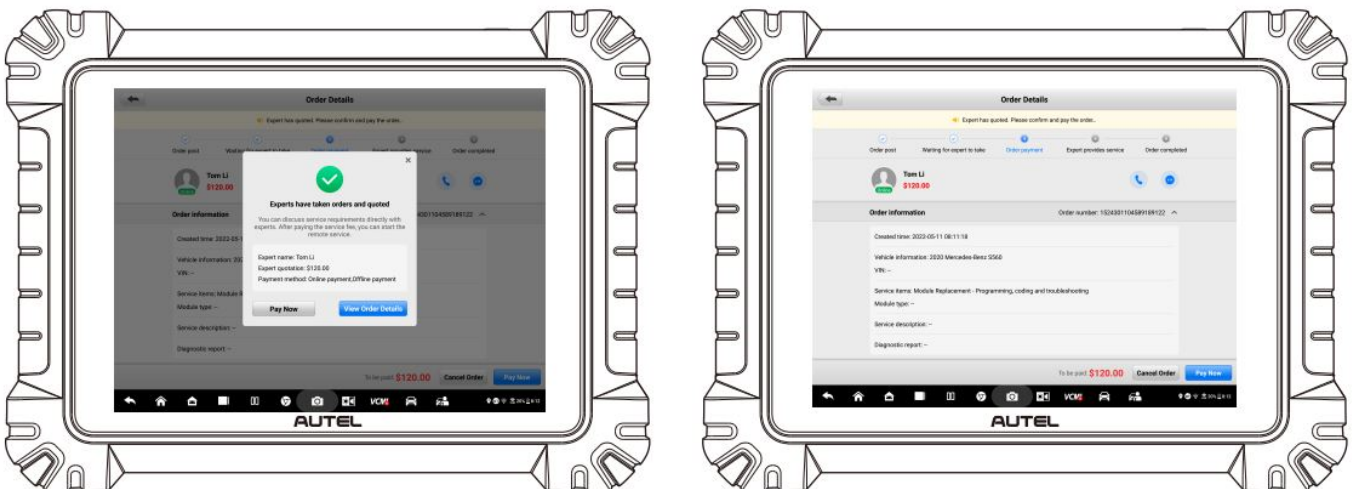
Order Details

Expert has quoted. Please confirm and pay the order.

Order post
Waiting for expert to take
Order payment
Expert provides service
Order completed

Tom Li
$120.00

Experts have taken orders and quoted

You can discuss service requirements directly with experts. After paying the service fee, you can start the remote service.

Expert name: Tom Li
Expert quotation: $120.00
Payment method: Online payment,Offline payment

Pay Now
View Order Details

Order information
Created time: 2022-05-1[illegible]
Vehicle information: 202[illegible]
VIN: --
Service items: Module R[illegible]
Module type: --
Service description: --
Diagnostic report: --

To be paid $120.00
Cancel Order
Pay Now

VCM

AUTEL

Order Details

Expert has quoted. Please confirm and pay the order.

Order post
Waiting for expert to take
Order payment
Expert provides service
Order completed

Tom Li
$120.00

Order information
Order number: 1524301104589189122

Created time: 2022-05-11 08:11:18
Vehicle information: 2020 Mercedes-Benz S560
VIN: --
Service items: Module Replacement - Programming, coding and troubleshooting
Module type: --
Service description: --
Diagnostic report: --

To be paid $120.00
Cancel Order
Pay Now

VCM

AUTEL